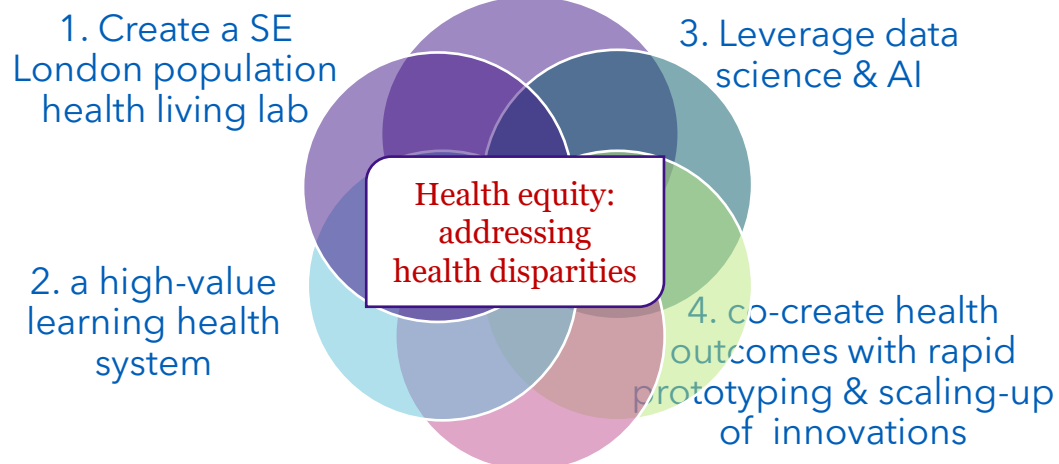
1. Create a SE London population health living lab

3. Leverage data science & AI

Health equity: addressing health disparities

2. a high-value learning health system

4. co-create health outcomes with rapid prototyping & scaling-up of innovations